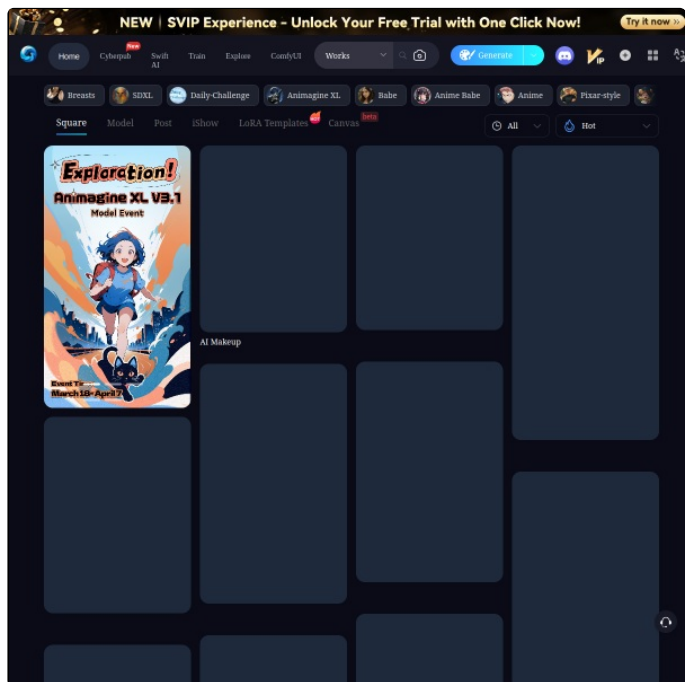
NEW | SVIP Experience - Unlock Your Free Trial with One Click Now!
Try it now »

Home
New
Cyberpub
Swift AI
Train
Explore
ComfyUI
Works
Generate

Breasts
SDXL
Daily-Challenge
Animagine XL
Babe
Anime Babe
Anime
Pixar-style

Square
Model
Post
iShow
LoRA Templates
Canvas
Beta
All
Hot

Exploration!
Animagine XL V3.1
Model Event
Event Ti
March 18~April 7

AI Makeup